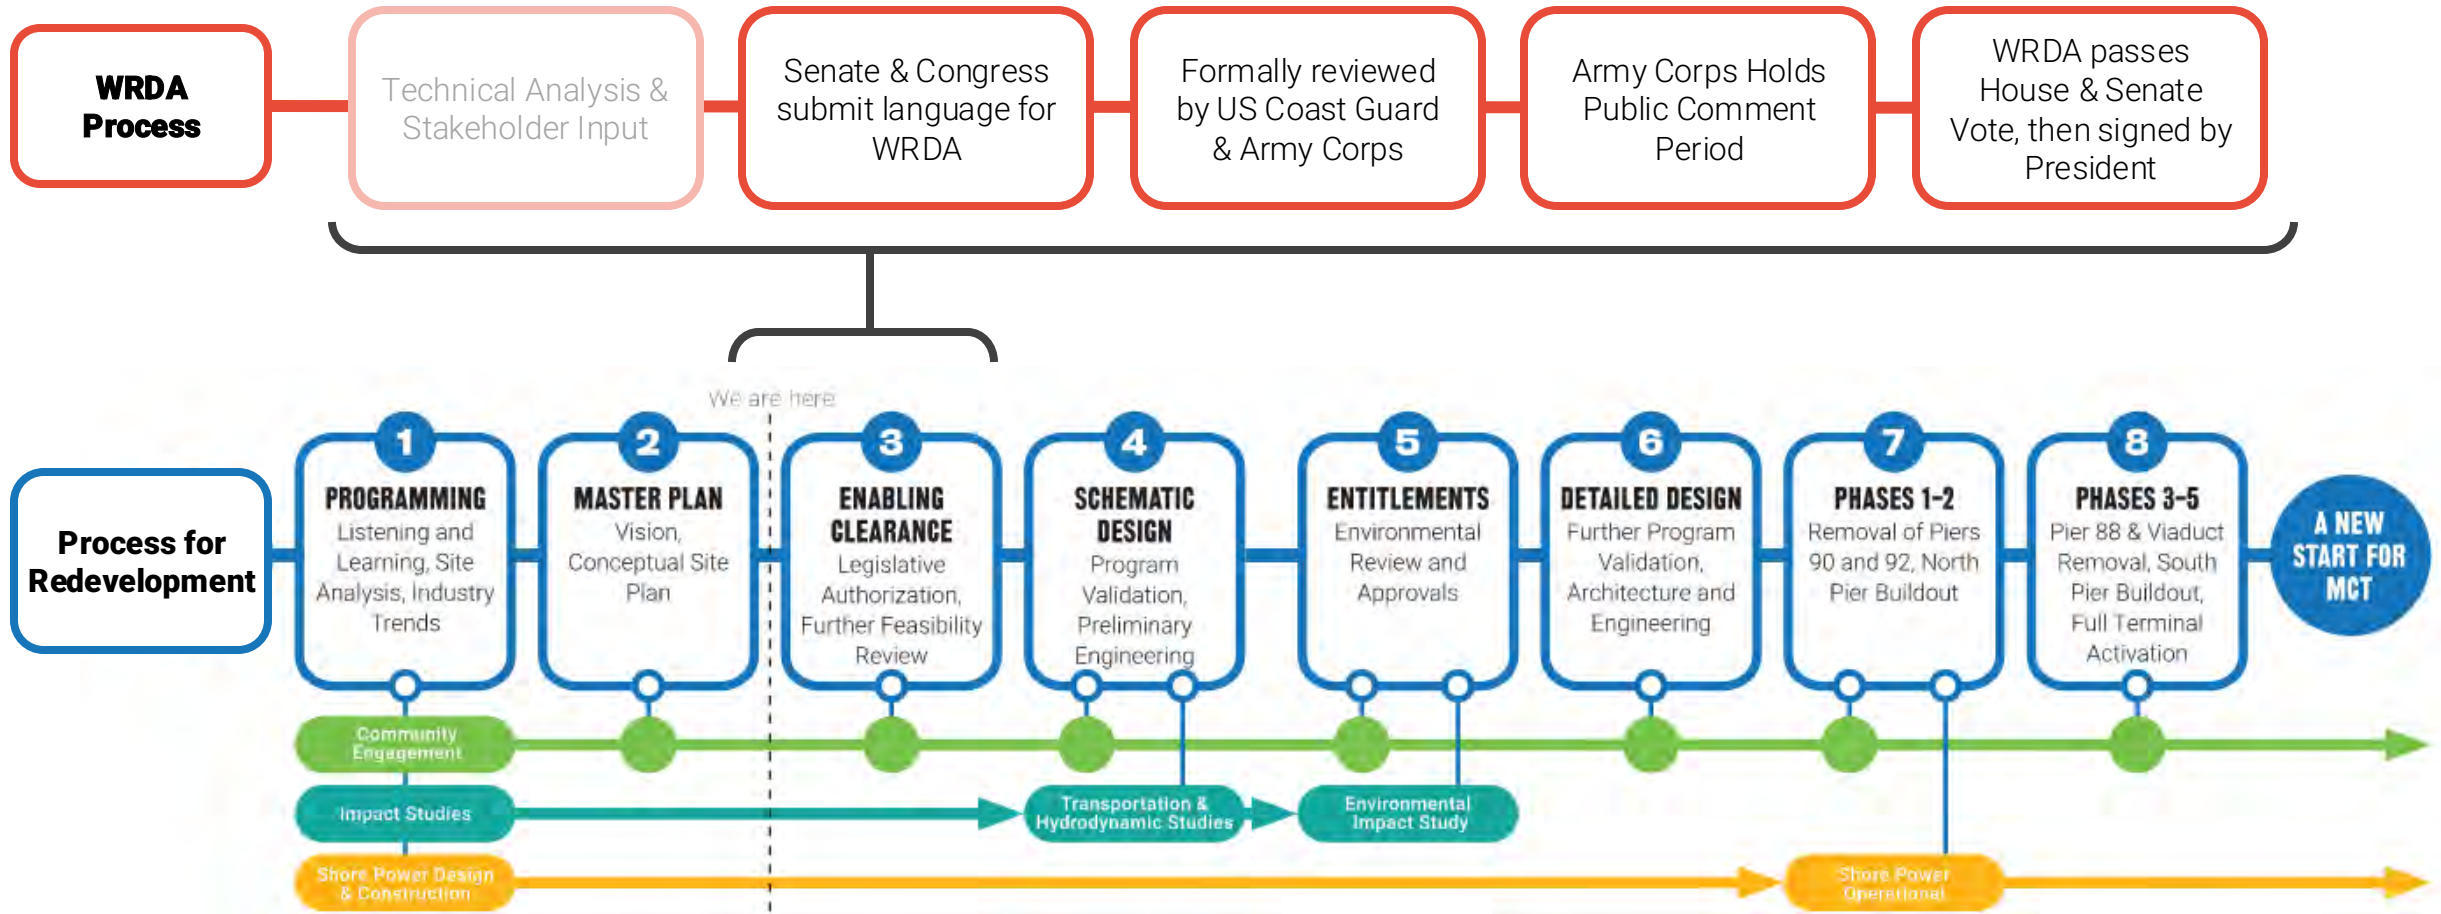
WRDA Process

Technical Analysis & Stakeholder Input

Senate & Congress submit language for WRDA

Formally reviewed by US Coast Guard & Army Corps

Army Corps Holds Public Comment Period

WRDA passes House & Senate Vote, then signed by President

We are here

Process for Redevelopment

1 PROGRAMMING Listening and Learning, Site Analysis, Industry Trends

2 MASTER PLAN Vision, Conceptual Site Plan

3 ENABLING CLEARANCE Legislative Authorization, Further Feasibility Review

4 SCHEMATIC DESIGN Program Validation, Preliminary Engineering

5 ENTITLEMENTS Environmental Review and Approvals

6 DETAILED DESIGN Further Program Validation, Architecture and Engineering

7 PHASES 1-2 Removal of Piers 90 and 92, North Pier Buildout

8 PHASES 3-5 Pier 88 & Viaduct Removal, South Pier Buildout, Full Terminal Activation

A NEW START FOR MCT

Community Engagement

Impact Studies

Transportation & Hydrodynamic Studies

Environmental Impact Study

Shore Power Design & Construction

Shore Power Operational